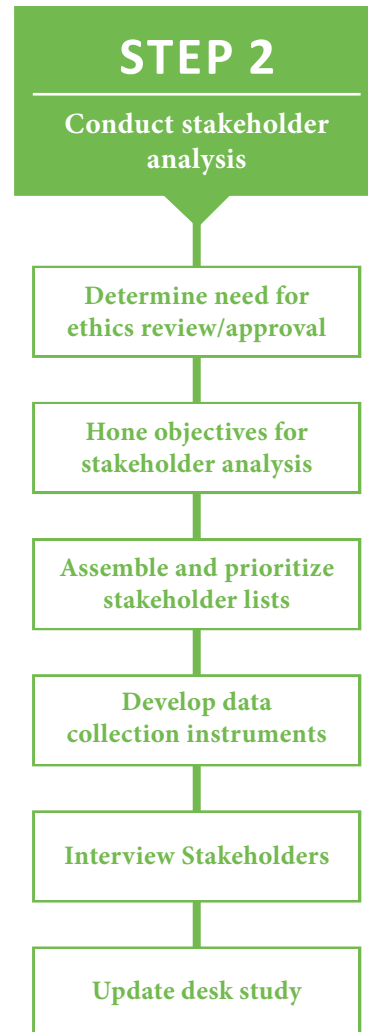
STEP 2

Conduct stakeholder analysis

Determine need for ethics review/approval

Hone objectives for stakeholder analysis

Assemble and prioritize stakeholder lists

Develop data collection instruments

Interview Stakeholders

Update desk study